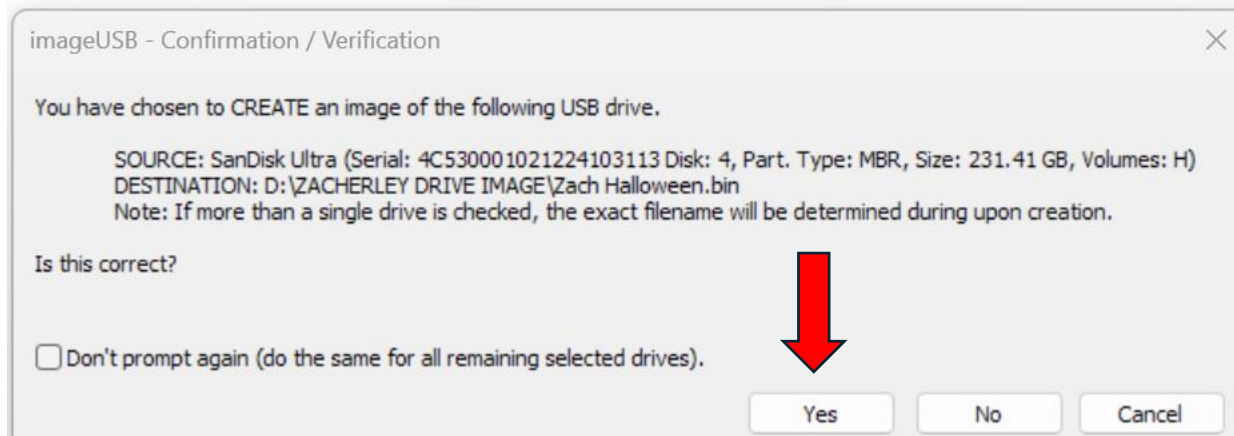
imageUSB - Confirmation / Verification

×

You have chosen to CREATE an image of the following USB drive.

SOURCE: SanDisk Ultra (Serial: 4C530001021224103113 Disk: 4, Part. Type: MBR, Size: 231.41 GB, Volumes: H)
DESTINATION: D:\ZACHERLEY DRIVE IMAGE\Zach Halloween.bin
Note: If more than a single drive is checked, the exact filename will be determined during upon creation.

Is this correct?

Don't prompt again (do the same for all remaining selected drives).

Yes

No

Cancel